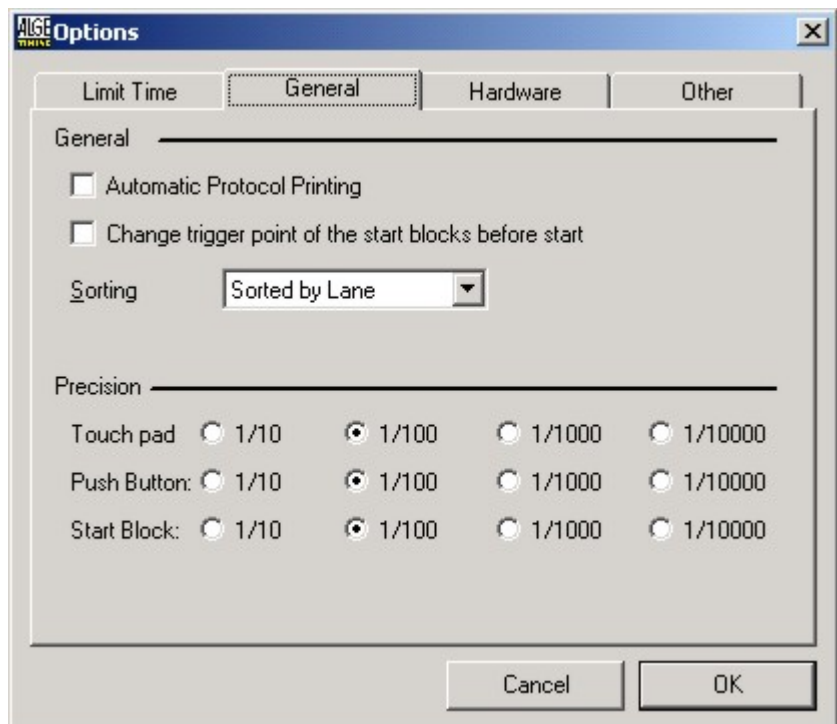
ALGE TIMING Options

×

Limit Time | General | Hardware | Other

General

Automatic Protocol Printing

Change trigger point of the start blocks before start

Sorting Sorted by Lane

Precision

Touch pad 1/10 1/100 1/1000 1/10000

Push Button: 1/10 1/100 1/1000 1/10000

Start Block: 1/10 1/100 1/1000 1/10000

Cancel OK